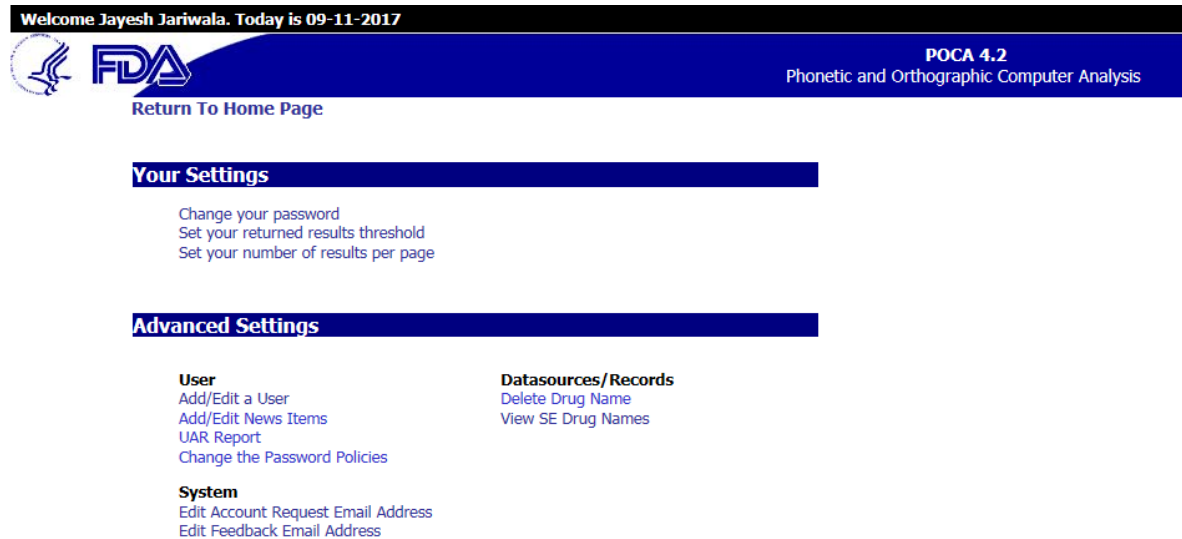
Welcome Jayesh Jariwala. Today is 09-11-2017

FDA

POCA 4.2
Phonetic and Orthographic Computer Analysis

Return To Home Page

Your Settings

Change your password
Set your returned results threshold
Set your number of results per page

Advanced Settings

User
Add/Edit a User
Add/Edit News Items
UAR Report
Change the Password Policies

System
Edit Account Request Email Address
Edit Feedback Email Address

Datasources/Records
Delete Drug Name
View SE Drug Names